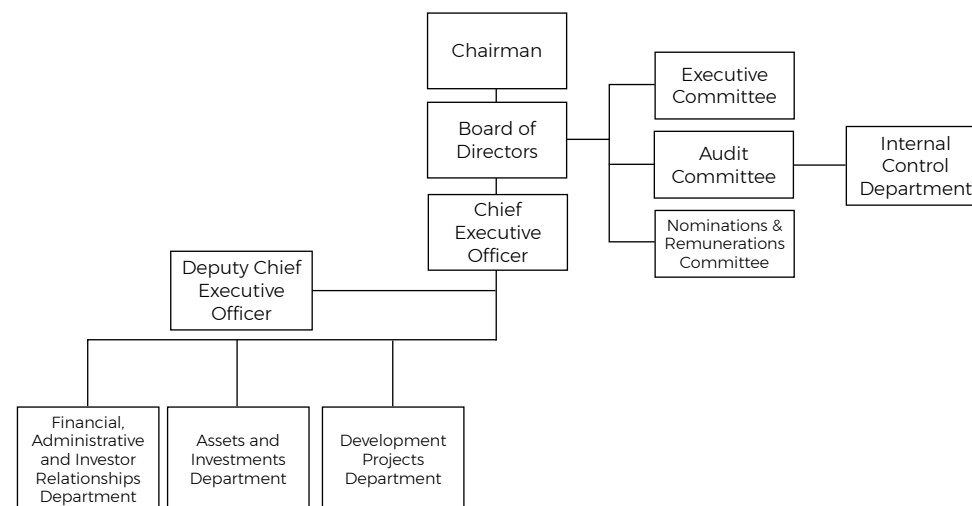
Chairman

Board of Directors

Executive Committee

Audit Committee

Internal Control Department

Nominations & Remunerations Committee

Chief Executive Officer

Deputy Chief Executive Officer

Financial, Administrative and Investor Relationships Department

Assets and Investments Department

Development Projects Department